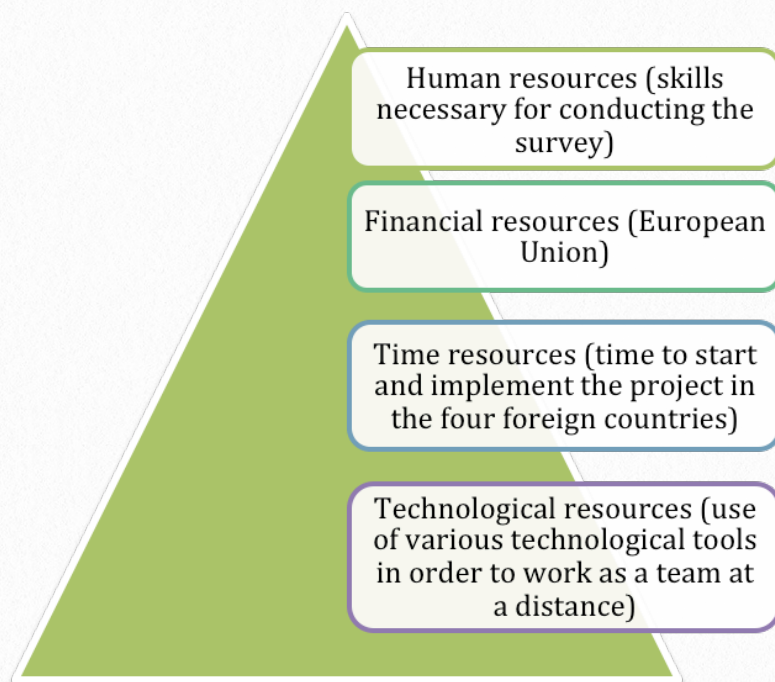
Human resources (skills necessary for conducting the survey)

Financial resources (European Union)

Time resources (time to start and implement the project in the four foreign countries)

Technological resources (use of various technological tools in order to work as a team at a distance)